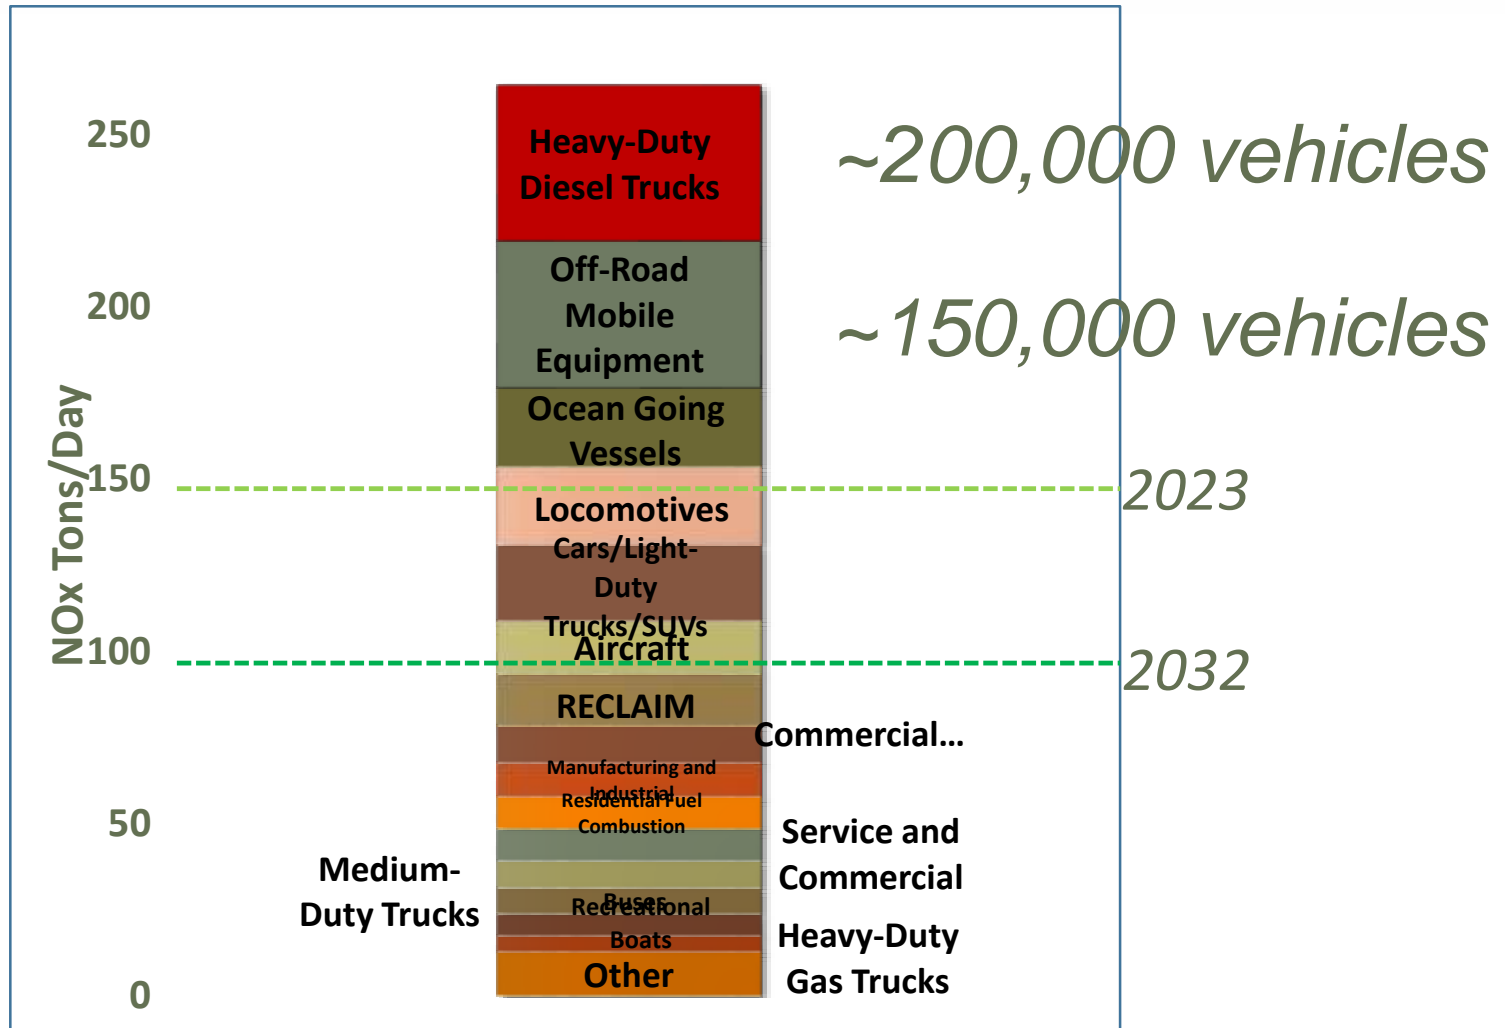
250

200

150

100

50

0

NOx Tons/Day

Heavy-Duty Diesel Trucks

Off-Road Mobile Equipment

Ocean Going Vessels

Locomotives

Cars/Light-Duty Trucks/SUVs

Aircraft

RECLAIM

Manufacturing and Industrial

Residential Fuel Combustion

Buses

Recreational Boats

Other

~200,000 vehicles

~150,000 vehicles

2023

2032

Commercial...

Service and Commercial

Medium-Duty Trucks

Heavy-Duty Gas Trucks